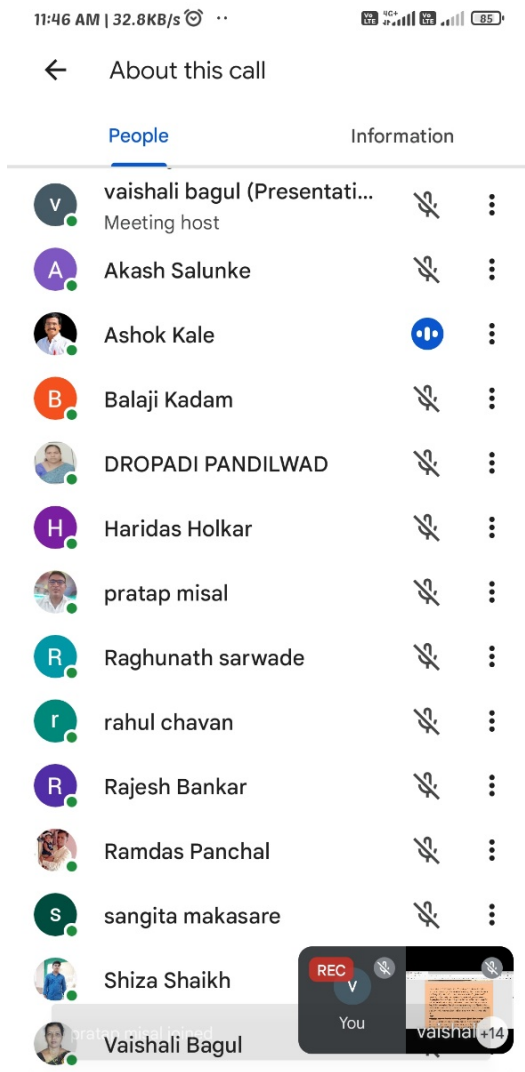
11:46 AM | 32.8KB/s ⏰ ··
Vo LTE 4G+ Vo LTE 85

About this call

People
Information

V
vaishali bagul (Presentati...
Meeting host

A
Akash Salunke

Ashok Kale

B
Balaji Kadam

DROPADI PANDILWAD

H
Haridas Holkar

pratap misal

R
Raghunath sarwade

r
rahul chavan

R
Rajesh Bankar

Ramdas Panchal

s
sangita makasare

Shiza Shaikh

pratap misal joined

Vaishali Bagul

REC
V
You
Vaishali
+14